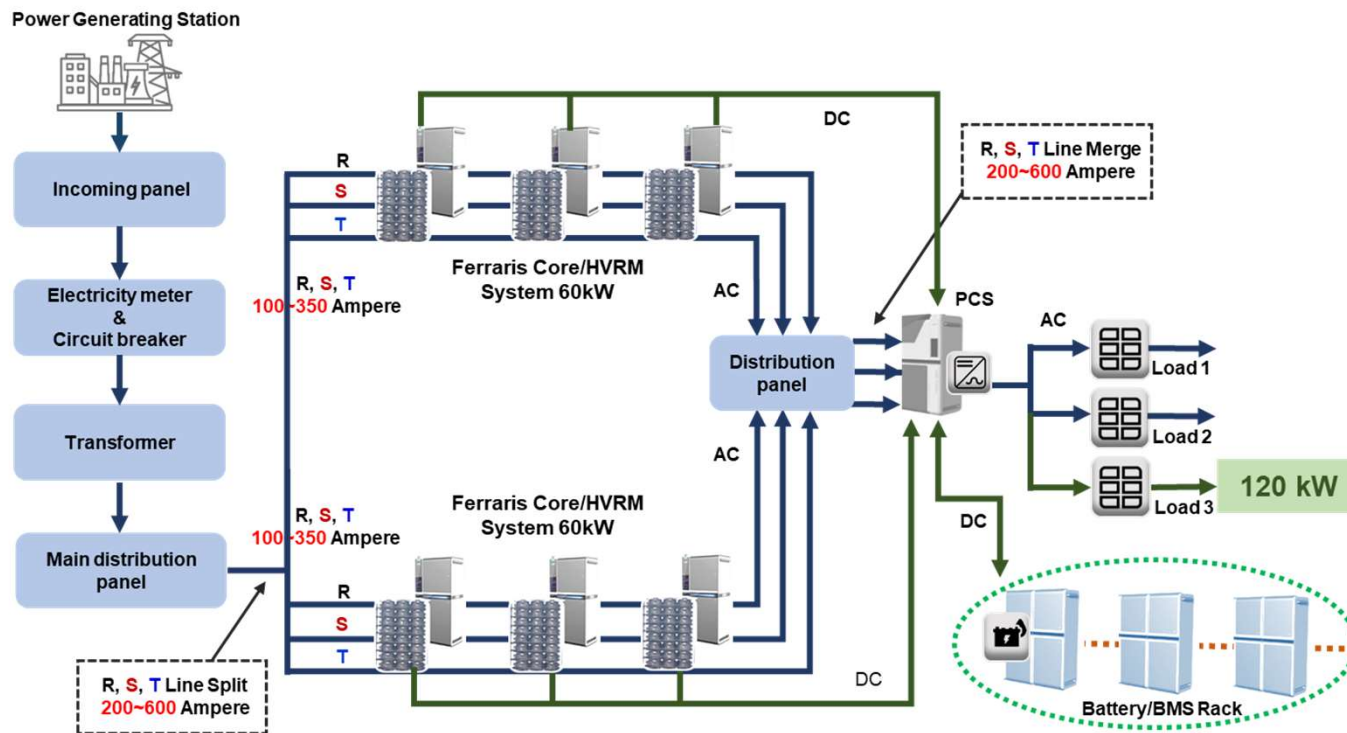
Power Generating Station

Incoming panel

Electricity meter & Circuit breaker

Transformer

Main distribution panel

R, S, T Line Split
200~600 Ampere

R
S
T

R, S, T
100~350 Ampere

Ferraris Core/HVRM System 60kW

DC

R, S, T Line Merge
200~600 Ampere

AC

Distribution panel

PCS

AC

Load 1

Load 2

Load 3

120 kW

AC

R, S, T
100~350 Ampere

Ferraris Core/HVRM System 60kW

R
S
T

DC

DC

Battery/BMS Rack